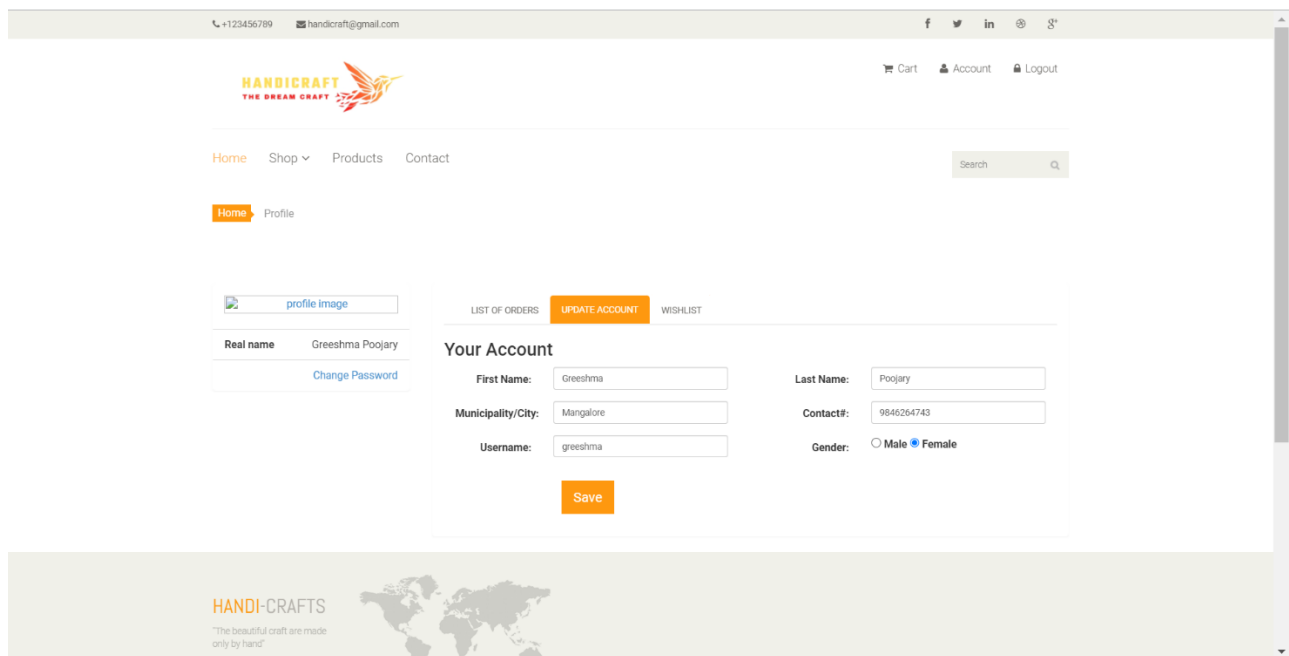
+123456789 handicraft@gmail.com

f in 8+

HANDICRAFT
THE DREAM CRAFT

Cart Account Logout

Home Shop Products Contact

Search

Home Profile

profile image

| Real name | Greeshma Poojary |
|---|---|
| | Change Password |

LIST OF ORDERS UPDATE ACCOUNT WISHLIST

Your Account

First Name: Greeshma
Last Name: Poojary
Municipality/City: Mangalore
Contact#: 9846264743
Username: greeshma
Gender: Male Female

Save

HANDI-CRAFTS
"The beautiful craft are made only by hand"